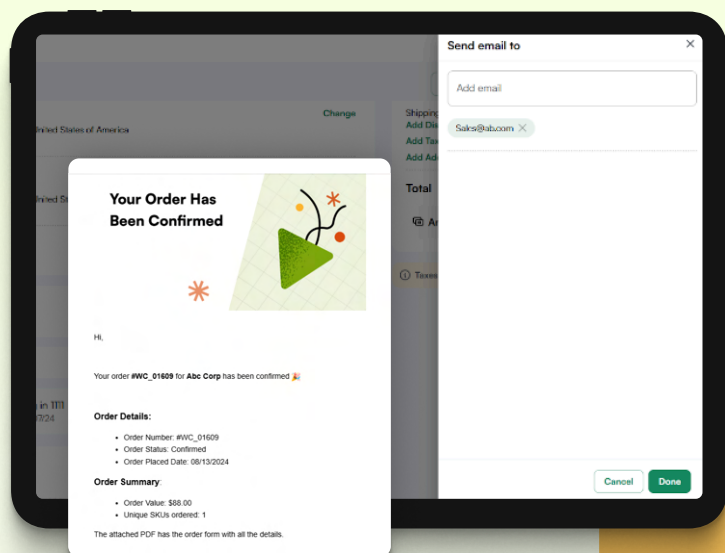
Change

nited States of America

nited St

Shipping
Add Dis
Add Tax
Add Ad

Total

Ar

Taxes

y in 111
7/24

Your Order Has Been Confirmed

Hi,

Your order #WC_01609 for Abc Corp has been confirmed 🎉

Order Details:

- Order Number: #WC_01609
- Order Status: Confirmed
- Order Placed Date: 08/13/2024

Order Summary:

- Order Value: $88.00
- Unique SKUs ordered: 1

The attached PDF has the order form with all the details.

Send email to

Add email

Saks@ab.com

Cancel

Done